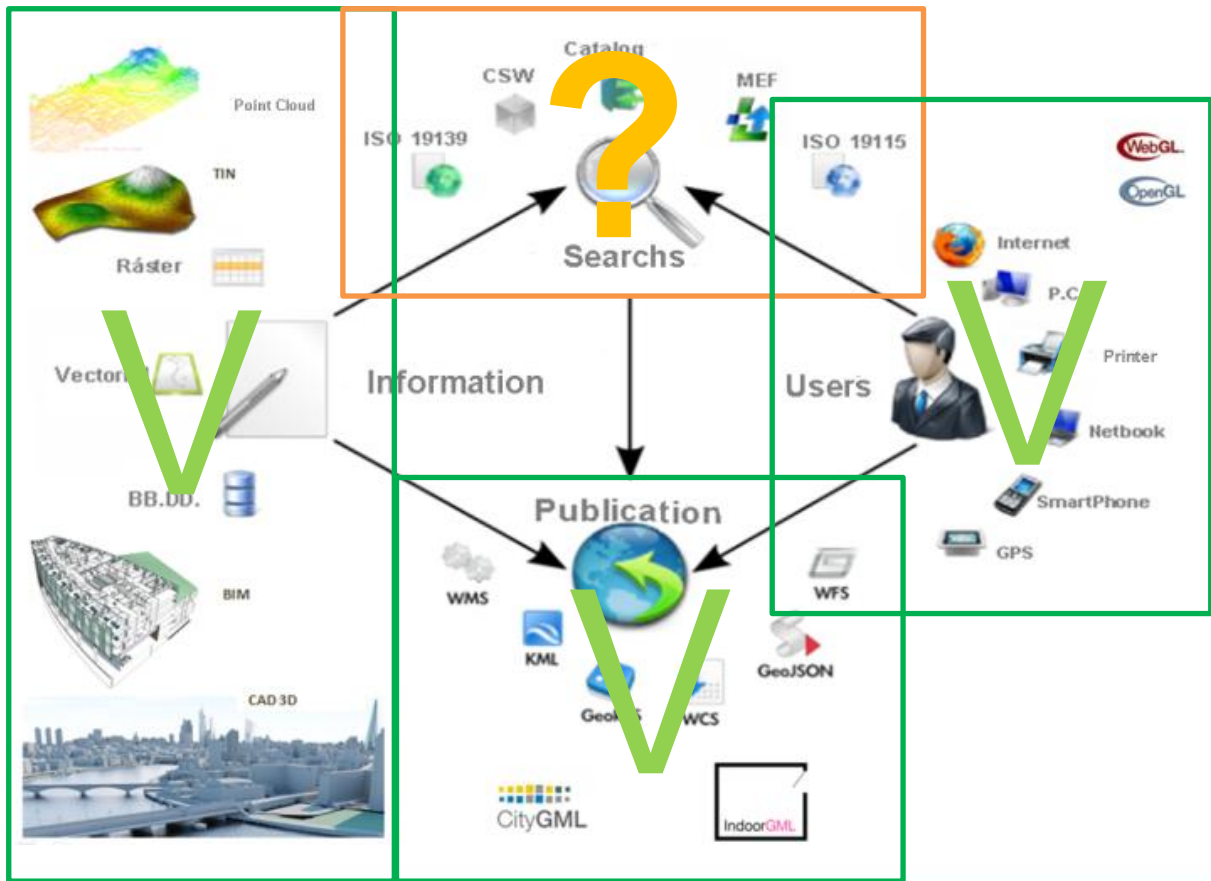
Point Cloud

TIN

Ráster

Vectorial

BB.DD.

BIM

CAD 3D

V

Catalog

CSW

MEF

ISO 19139

?

Searchs

Information

ISO 19115

WebGL

OpenGL

Internet

P.C

Printer

Users

Netbook

SmartPhone

GPS

V

Publication

WMS

KML

Geo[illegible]S

WCS

GeoJSON

WFS

CityGML

IndoorGML

V